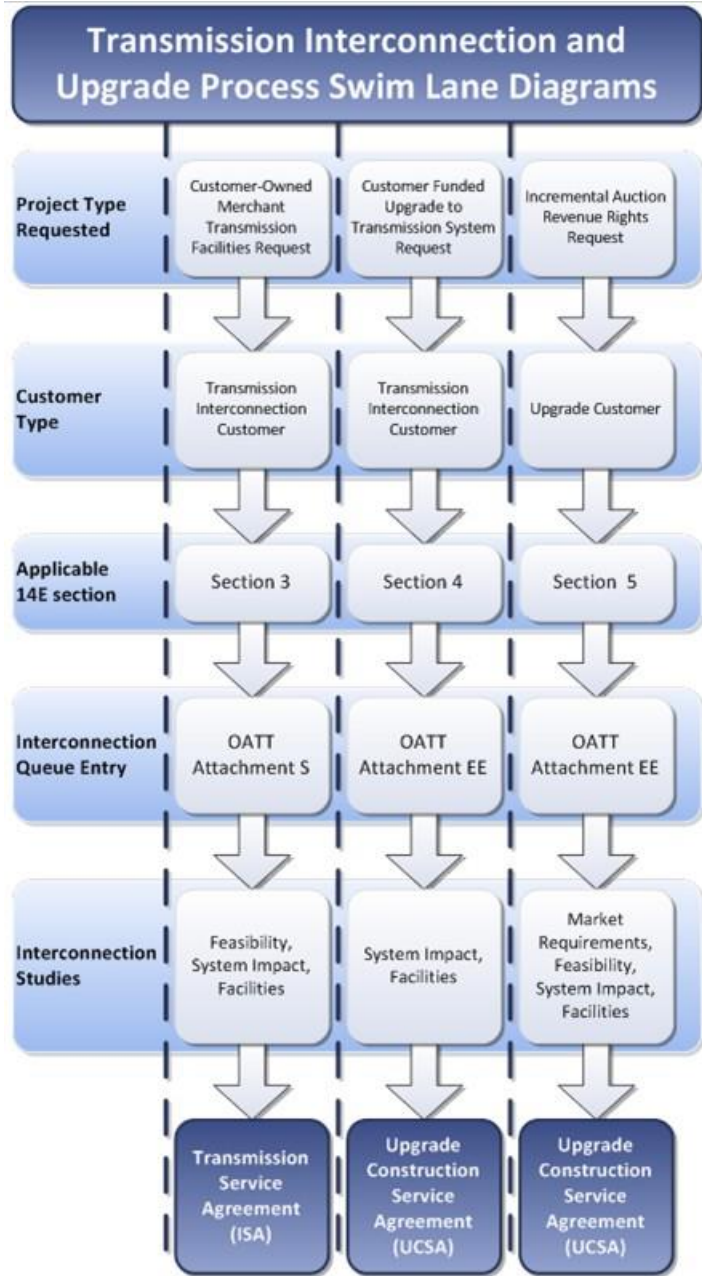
Transmission Interconnection and Upgrade Process Swim Lane Diagrams

Project Type Requested

Customer-Owned Merchant Transmission Facilities Request

Customer Funded Upgrade to Transmission System Request

Incremental Auction Revenue Rights Request

Customer Type

Transmission Interconnection Customer

Transmission Interconnection Customer

Upgrade Customer

Applicable 14E section

Section 3

Section 4

Section 5

Interconnection Queue Entry

OATT Attachment S

OATT Attachment EE

OATT Attachment EE

Interconnection Studies

Feasibility, System Impact, Facilities

System Impact, Facilities

Market Requirements, Feasibility, System Impact, Facilities

Transmission Service Agreement (ISA)

Upgrade Construction Service Agreement (UCSA)

Upgrade Construction Service Agreement (UCSA)